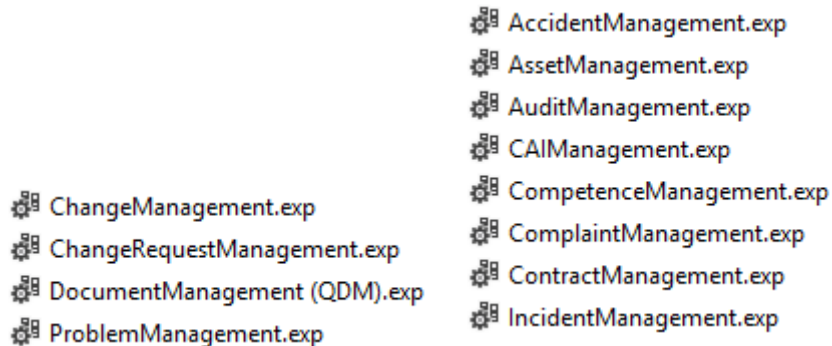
ChangeManagement.exp
ChangeRequestManagement.exp
DocumentManagement (QDM).exp
ProblemManagement.exp

AccidentManagement.exp
AssetManagement.exp
AuditManagement.exp
CAIManagement.exp
CompetenceManagement.exp
ComplaintManagement.exp
ContractManagement.exp
IncidentManagement.exp